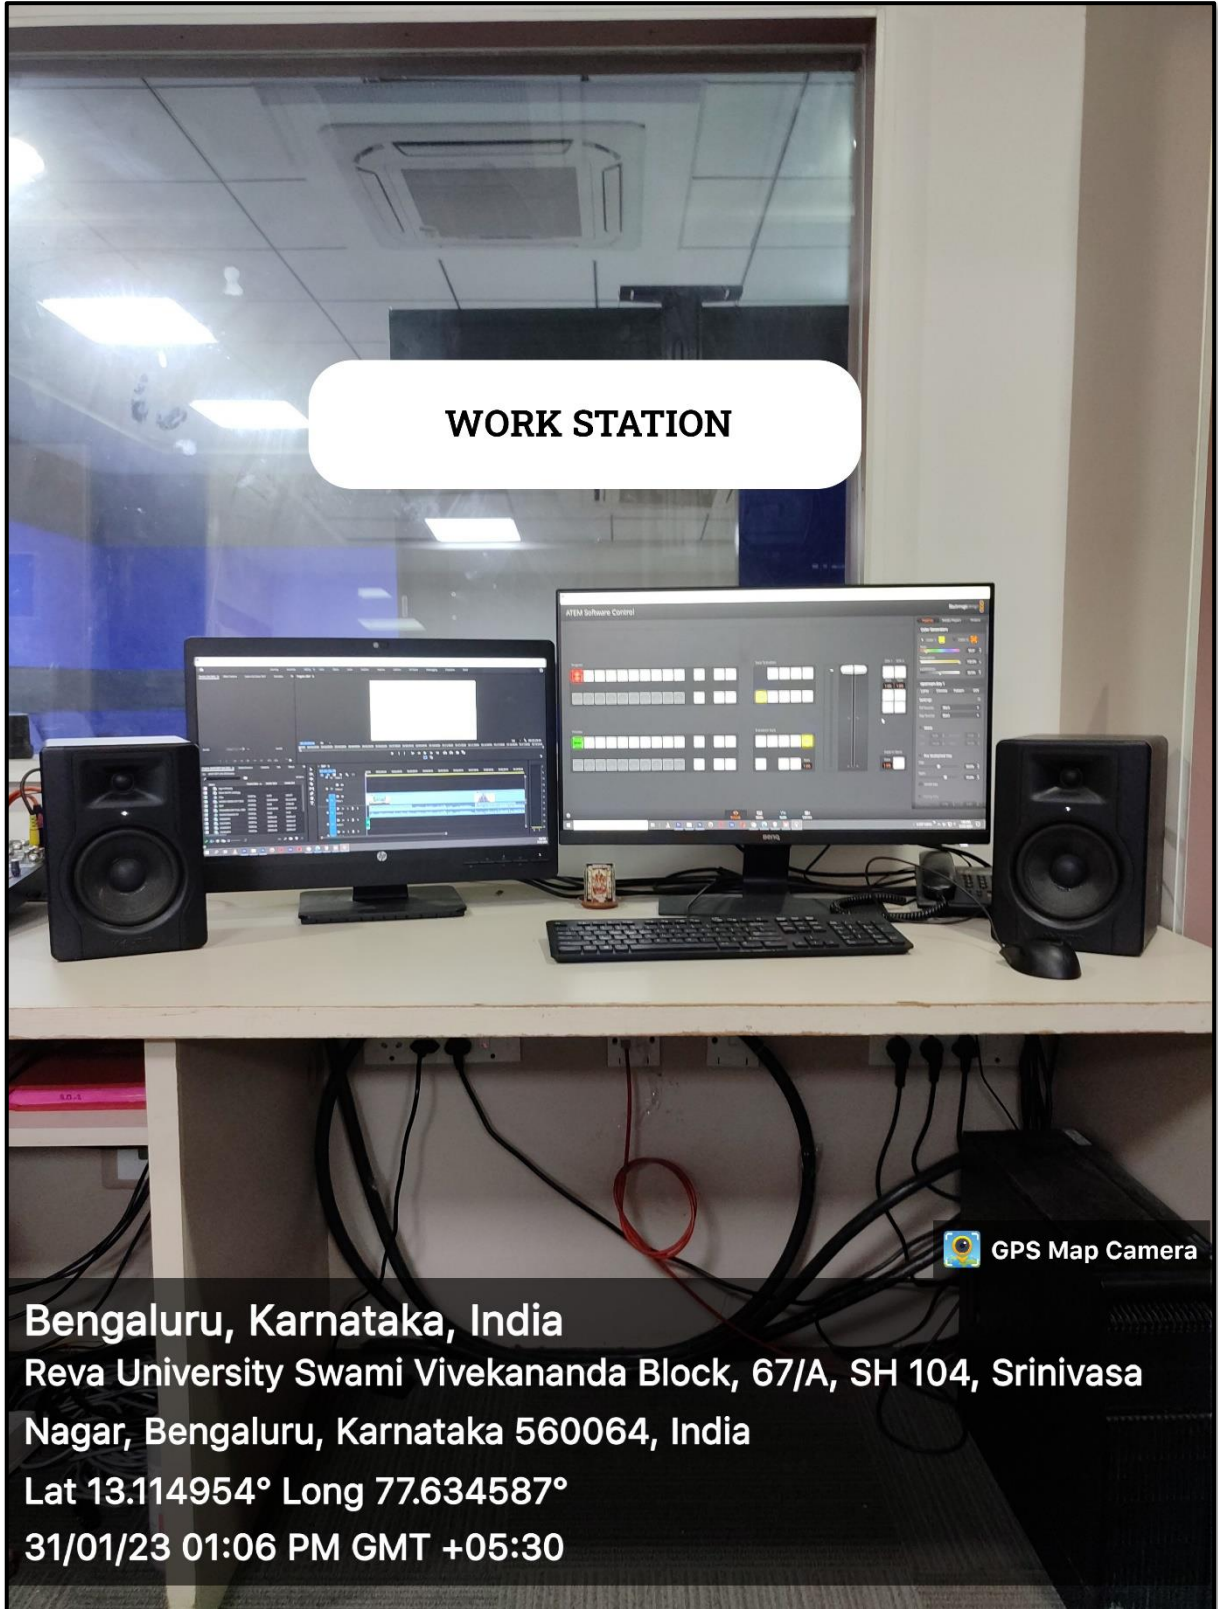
WORK STATION

ATEM Software Control

BenQ

GPS Map Camera

Bengaluru, Karnataka, India
Reva University Swami Vivekananda Block, 67/A, SH 104, Srinivasa Nagar, Bengaluru, Karnataka 560064, India
Lat 13.114954° Long 77.634587°
31/01/23 01:06 PM GMT +05:30